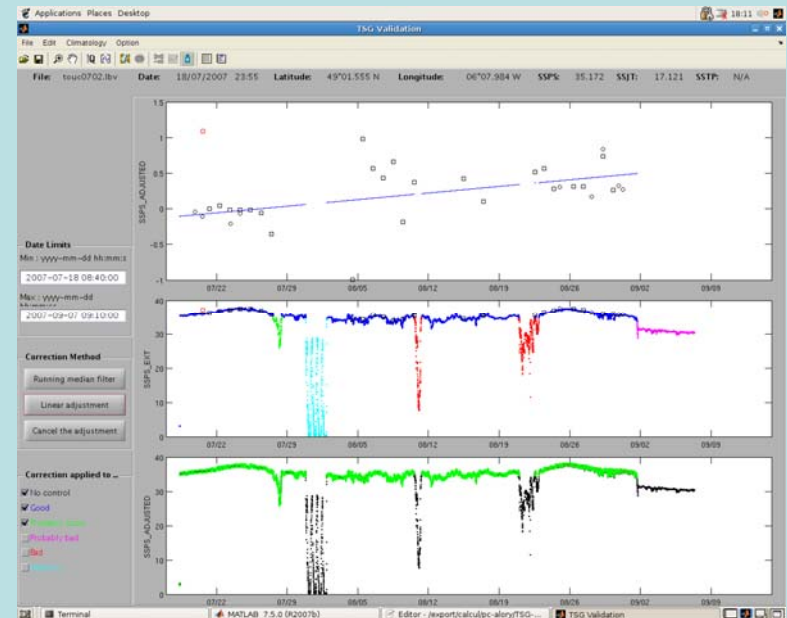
Applications Places Desktop

18:11

TSG Validation

File Edit Climatology Option

File: touc0702.lbv Date: 18/07/2007 23:55 Latitude: 49°01.555 N Longitude: 06°07.984 W SSPS: 35.172 SSJT: 17.121 SSTP: N/A

1.5
1
0.5
0
-0.5
-1

SSPS_ADJUSTED

07/22 07/29 08/05 08/12 08/19 08/26 09/02 09/09

Date Limits

Min : yyyy-mm-dd hh:mm:s

2007-07-18 08:40:00

Max : yyyy-mm-dd

2007-09-07 09:10:00

40
30
20
10
0

SSPS_EXT

07/22 07/29 08/05 08/12 08/19 08/26 09/02 09/09

Correction Method

Running median filter

Linear adjustment

Cancel the adjustment

40
30
20
10
0

SSPS_ADJUSTED

07/22 07/29 08/05 08/12 08/19 08/26 09/02 09/09

Correction applied to ...

No control

Good

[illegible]

Probably bad

Bad

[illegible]

Terminal

MATLAB 7.5.0 (R2007b)

Editor - /export/calcul/pc-alory/TSG-...

TSG Validation